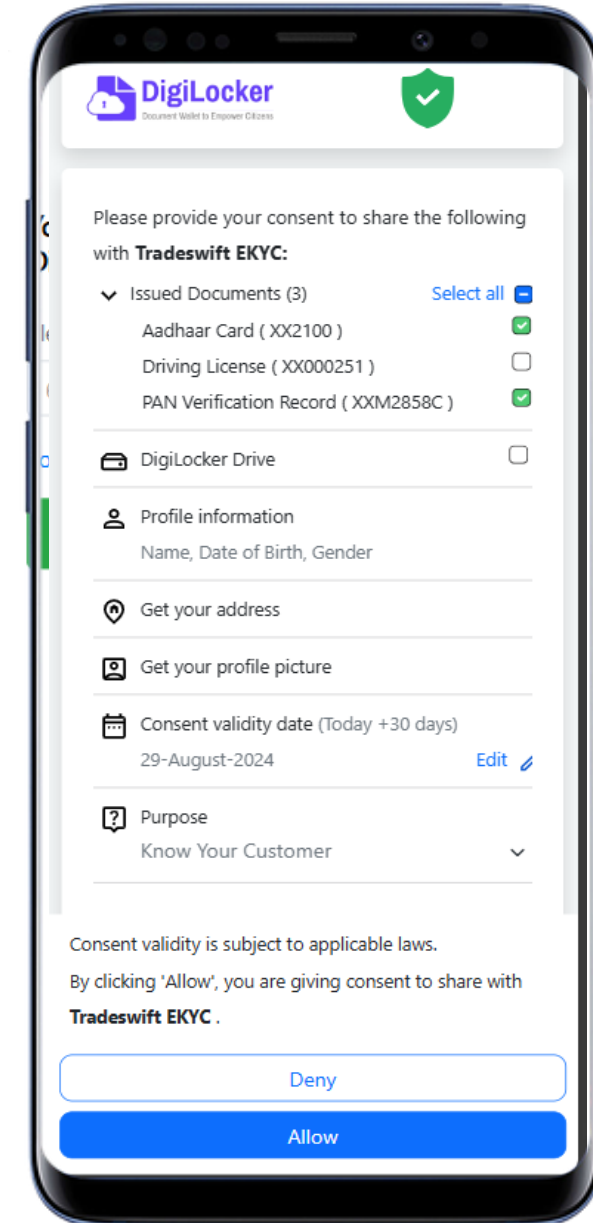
DigiLocker
Document Wallet to Empower Citizens

Please provide your consent to share the following with **Tradeswift EKYC:**

Issued Documents (3) Select all

Aadhaar Card ( XX2100 )

Driving License ( XX000251 )

PAN Verification Record ( XXM2858C )

DigiLocker Drive

Profile information

Name, Date of Birth, Gender

Get your address

Get your profile picture

Consent validity date (Today +30 days)

29-August-2024 Edit

Purpose

Know Your Customer

Consent validity is subject to applicable laws.

By clicking 'Allow', you are giving consent to share with **Tradeswift EKYC** .

Deny

Allow